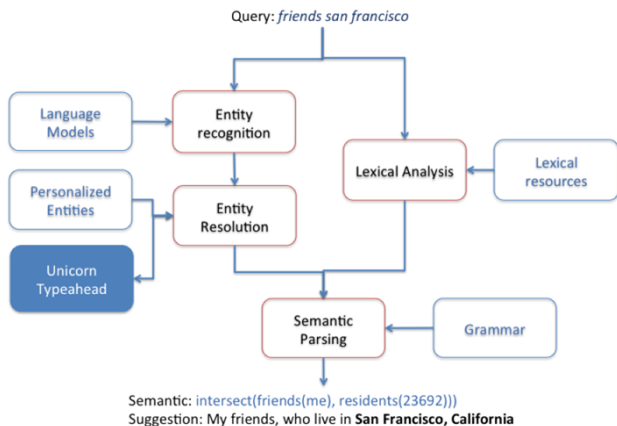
Query: friends san francisco

Language Models

Entity recognition

Lexical Analysis

Lexical resources

Personalized Entities

Entity Resolution

Unicorn Typeahead

Semantic Parsing

Grammar

Semantic: intersect(friends(me), residents(23692)))
Suggestion: My friends, who live in **San Francisco, California**